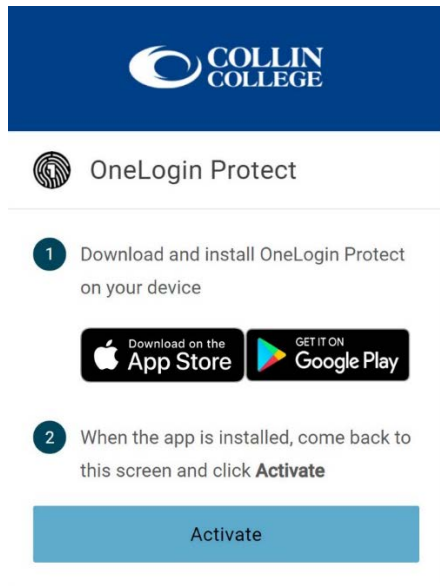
COLLIN COLLEGE

OneLogin Protect

1 Download and install OneLogin Protect on your device

Download on the App Store

GET IT ON Google Play

2 When the app is installed, come back to this screen and click **Activate**

Activate